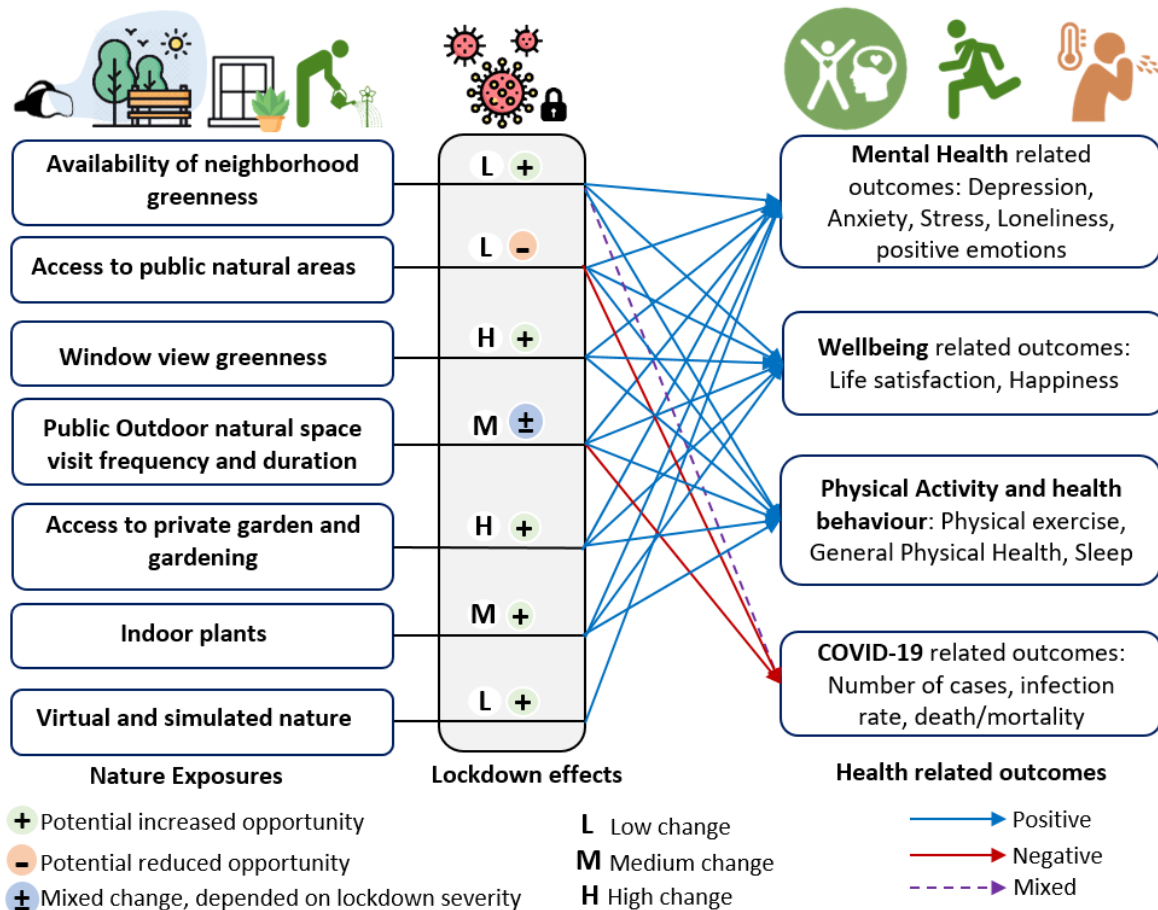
Availability of neighborhood greenness

Access to public natural areas

Window view greenness

Public Outdoor natural space visit frequency and duration

Access to private garden and gardening

Indoor plants

Virtual and simulated nature

Nature Exposures

L +
L -
H +
M ±
H +
M +
L +

Lockdown effects

Mental Health related outcomes: Depression, Anxiety, Stress, Loneliness, positive emotions

Wellbeing related outcomes: Life satisfaction, Happiness

Physical Activity and health behaviour: Physical exercise, General Physical Health, Sleep

COVID-19 related outcomes: Number of cases, infection rate, death/mortality

Health related outcomes

+ Potential increased opportunity
- Potential reduced opportunity
± Mixed change, depended on lockdown severity

L Low change
M Medium change
H High change

Positive
Negative
Mixed